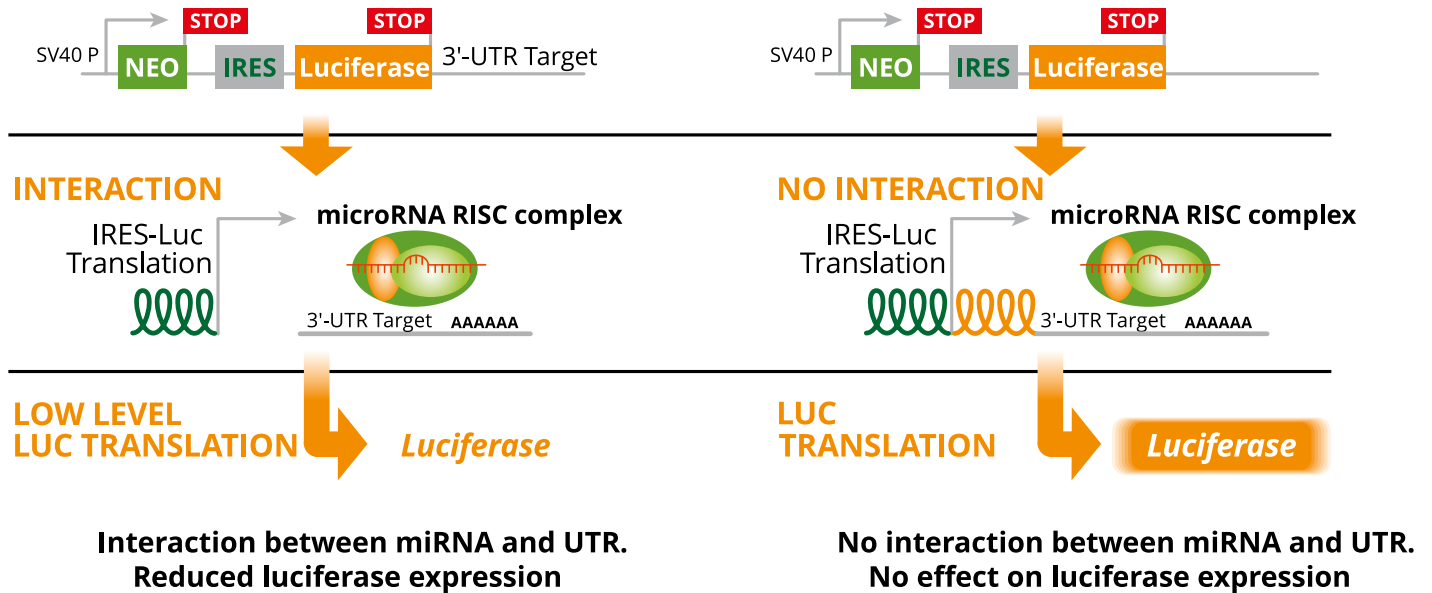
STOP STOP
SV40 P NEO IRES Luciferase 3'-UTR Target

STOP STOP
SV40 P NEO IRES Luciferase

INTERACTION
IRES-Luc Translation
microRNA RISC complex
3'-UTR Target AAAAAA

NO INTERACTION
IRES-Luc Translation
microRNA RISC complex
3'-UTR Target AAAAAA

LOW LEVEL LUC TRANSLATION
Luciferase

LUC TRANSLATION
Luciferase

Interaction between miRNA and UTR.
Reduced luciferase expression

No interaction between miRNA and UTR.
No effect on luciferase expression